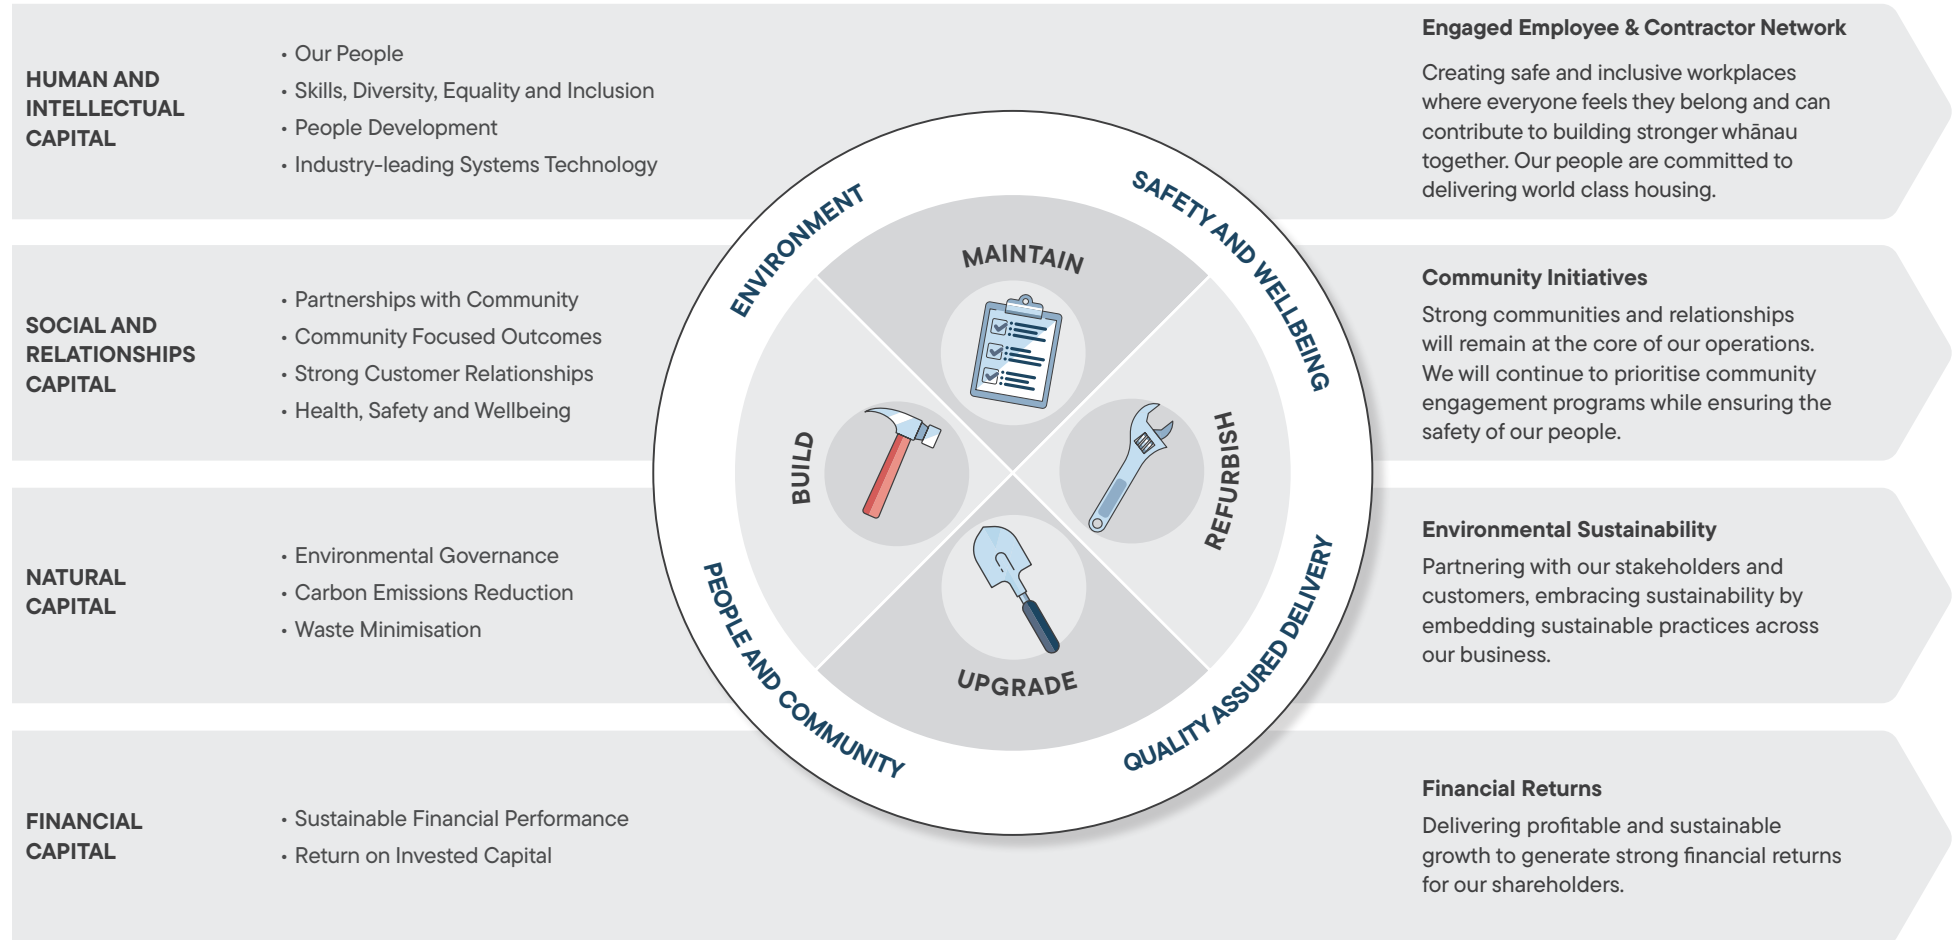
HUMAN AND INTELLECTUAL CAPITAL

• Our People
• Skills, Diversity, Equality and Inclusion
• People Development
• Industry-leading Systems Technology

SOCIAL AND RELATIONSHIPS CAPITAL

• Partnerships with Community
• Community Focused Outcomes
• Strong Customer Relationships
• Health, Safety and Wellbeing

NATURAL CAPITAL

• Environmental Governance
• Carbon Emissions Reduction
• Waste Minimisation

FINANCIAL CAPITAL

• Sustainable Financial Performance
• Return on Invested Capital

ENVIRONMENT
SAFETY AND WELLBEING
QUALITY ASSURED DELIVERY
PEOPLE AND COMMUNITY
MAINTAIN
BUILD
REFURBISH
UPGRADE

Engaged Employee & Contractor Network

Creating safe and inclusive workplaces where everyone feels they belong and can contribute to building stronger whānau together. Our people are committed to delivering world class housing.

Community Initiatives

Strong communities and relationships will remain at the core of our operations. We will continue to prioritise community engagement programs while ensuring the safety of our people.

Environmental Sustainability

Partnering with our stakeholders and customers, embracing sustainability by embedding sustainable practices across our business.

Financial Returns

Delivering profitable and sustainable growth to generate strong financial returns for our shareholders.